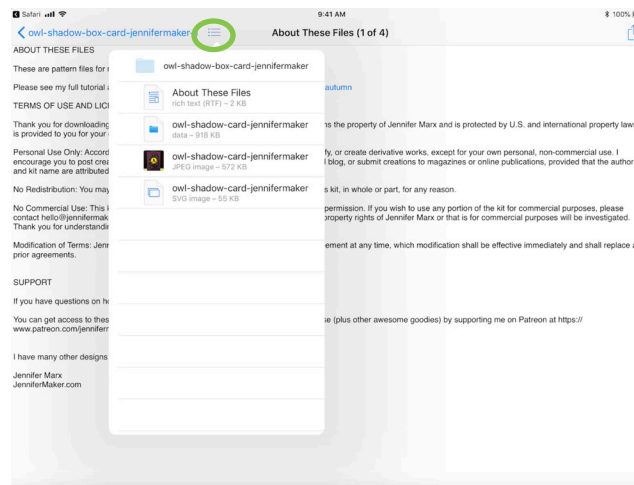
Safari 9:41 AM 100%

owl-shadow-box-card-jennifermaker

About These Files (1 of 4)

ABOUT THESE FILES

These are pattern files for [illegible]

Please see my full tutorial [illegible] autumn

TERMS OF USE AND LIC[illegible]

Thank you for downloading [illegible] is provided to you for your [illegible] ns the property of Jennifer Marx and is protected by U.S. and international property law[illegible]

Personal Use Only: Accord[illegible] fy, or create derivative works, except for your own personal, non-commercial use. I encourage you to post crea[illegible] l blog, or submit creations to magazines or online publications, provided that the author and kit name are attributed

No Redistribution: You may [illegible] s kit, in whole or part, for any reason.

No Commercial Use: This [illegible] permission. If you wish to use any portion of the kit for commercial purposes, please contact hello@jennifermak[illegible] property rights of Jennifer Marx or that is for commercial purposes will be investigated. Thank you for understandin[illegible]

Modification of Terms: Jen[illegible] ement at any time, which modification shall be effective immediately and shall replace a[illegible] prior agreements.

SUPPORT

If you have questions on h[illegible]

You can get access to thes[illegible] se (plus other awesome goodies) by supporting me on Patreon at https:// www.patreon.com/jenniferr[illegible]

I have many other designs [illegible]

Jennifer Marx
JenniferMaker.com

owl-shadow-box-card-jennifermaker

About These Files
rich text (RTF) – 2 KB

owl-shadow-card-jennifermaker
data – 918 KB

owl-shadow-card-jennifermaker
JPEG image – 572 KB

owl-shadow-card-jennifermaker
SVG image – 55 KB